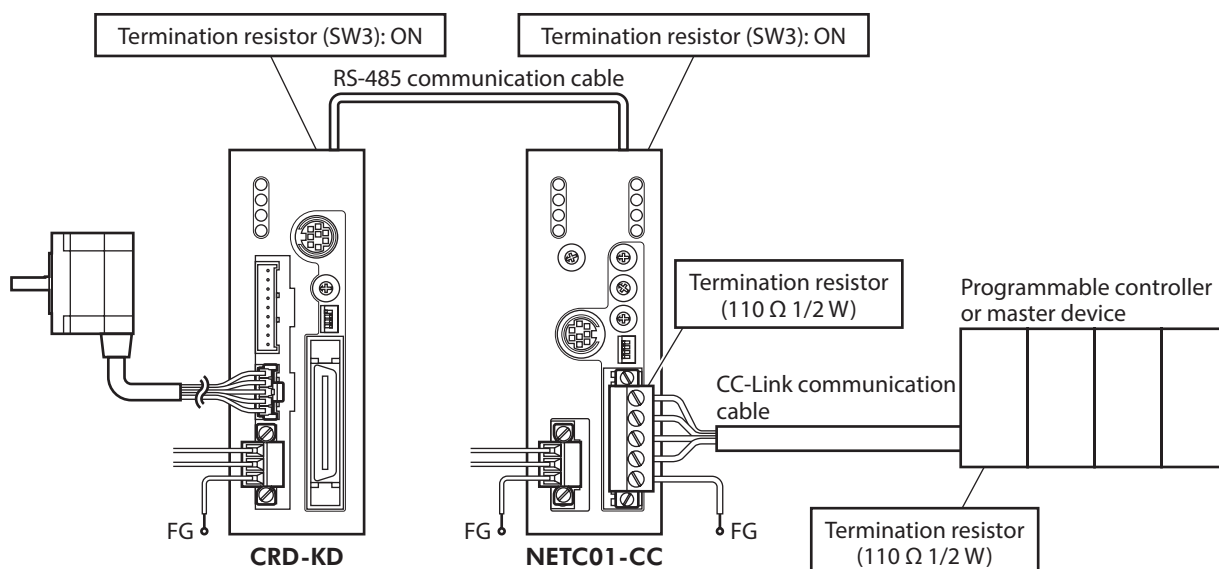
Termination resistor (SW3): ON

Termination resistor (SW3): ON

RS-485 communication cable

Termination resistor (110 Ω 1/2 W)

Programmable controller or master device

CC-Link communication cable

FG

CRD-KD

FG

NETC01-CC

FG

Termination resistor (110 Ω 1/2 W)